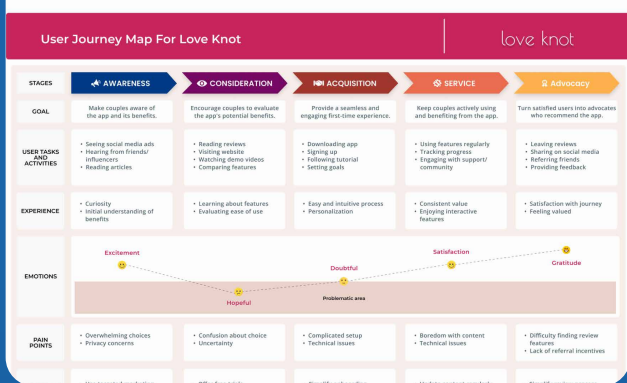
User Journey Map For Love Knot

love knot

| STAGES | AWARENESS | CONSIDERATION | ACQUISITION | SERVICE | Advocacy |
|---|---|---|---|---|---|
| GOAL | Make couples aware of the app and its benefits. | Encourage couples to evaluate the app's potential benefits. | Provide a seamless and engaging first-time experience. | Keep couples actively using and benefiting from the app. | Turn satisfied users into advocates who recommend the app. |
| USER TASKS AND ACTIVITIES | • Seeing social media ads • Hearing from friends/ influencers • Reading articles | • Reading reviews • Visiting website • Watching demo videos • Comparing features | • Downloading app • Signing up • Following tutorial • Setting goals | • Using features regularly • Tracking progress • Engaging with support/ community | • Leaving reviews • Sharing on social media • Referring friends • Providing feedback |
| EXPERIENCE | • Curiosity • Initial understanding of benefits | • Learning about features • Evaluating ease of use | • Easy and intuitive process • Personalization | • Consistent value • Enjoying interactive features | • Satisfaction with journey • Feeling valued |
| EMOTIONS | Excitement | Hopeful | Doubtful | Satisfaction | Gratitude |
| PAIN POINTS | • Overwhelming choices • Privacy concerns | • Confusion about choice • Uncertainty | • Complicated setup • Technical issues | • Boredom with content • Technical issues | • Difficulty finding review features • Lack of referral incentives |

Problematic area

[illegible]